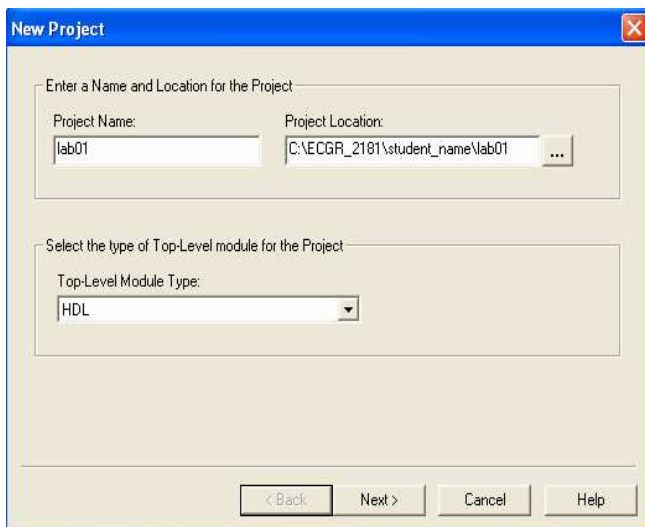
New Project

Enter a Name and Location for the Project

Project Name:
lab01

Project Location:
C:\ECGR_2181\student_name\lab01
...

Select the type of Top-Level module for the Project

Top-Level Module Type:
HDL

< Back
Next >
Cancel
Help